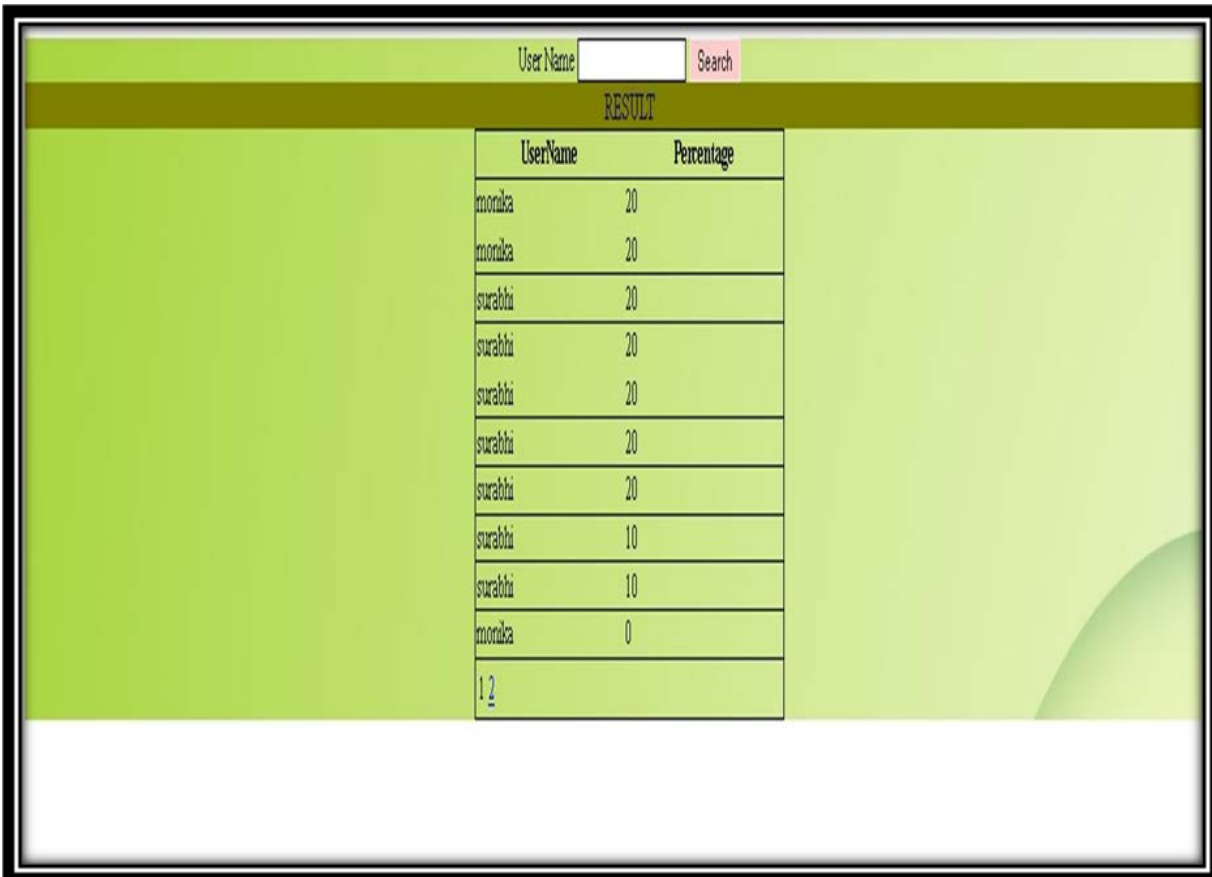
User Name Search

RESULT

| UserName | Percentage |
|---|---|
| monika | 20 |
| monika | 20 |
| surabhi | 20 |
| surabhi | 20 |
| surabhi | 20 |
| surabhi | 20 |
| surabhi | 20 |
| surabhi | 10 |
| surabhi | 10 |
| monika | 0 |

1 2